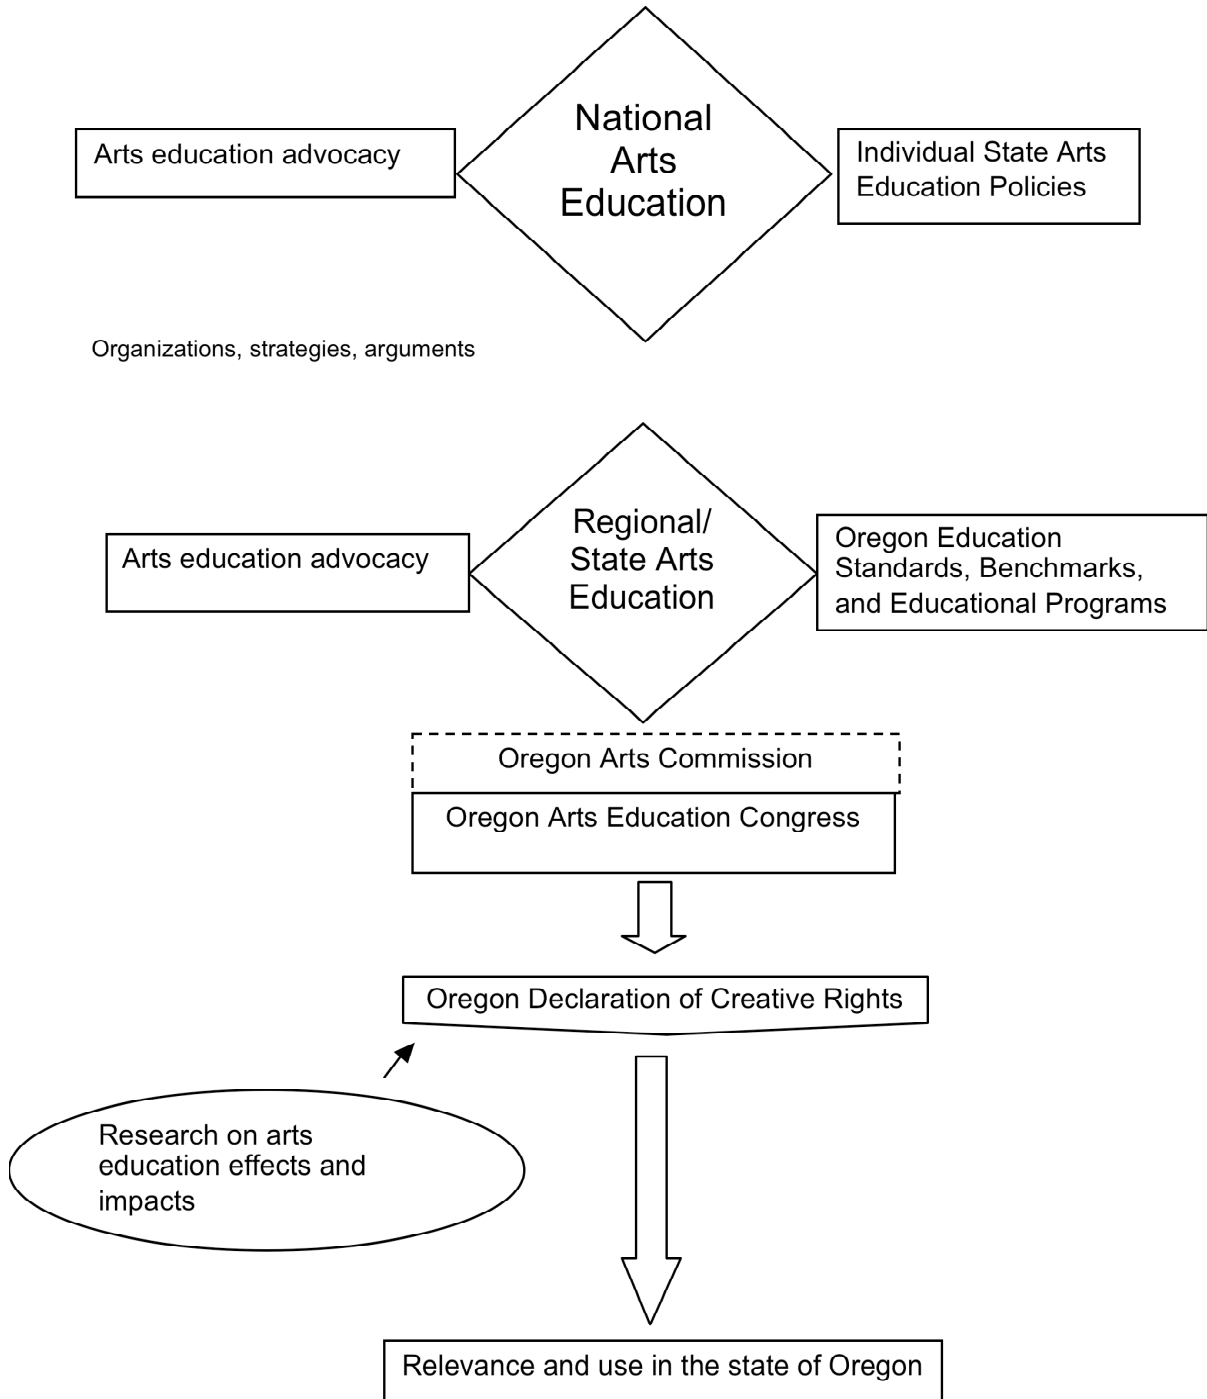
Arts education advocacy

National Arts Education

Individual State Arts Education Policies

Organizations, strategies, arguments

Arts education advocacy

Regional/ State Arts Education

Oregon Education Standards, Benchmarks, and Educational Programs

Oregon Arts Commission

Oregon Arts Education Congress

Oregon Declaration of Creative Rights

Research on arts education effects and impacts

Relevance and use in the state of Oregon